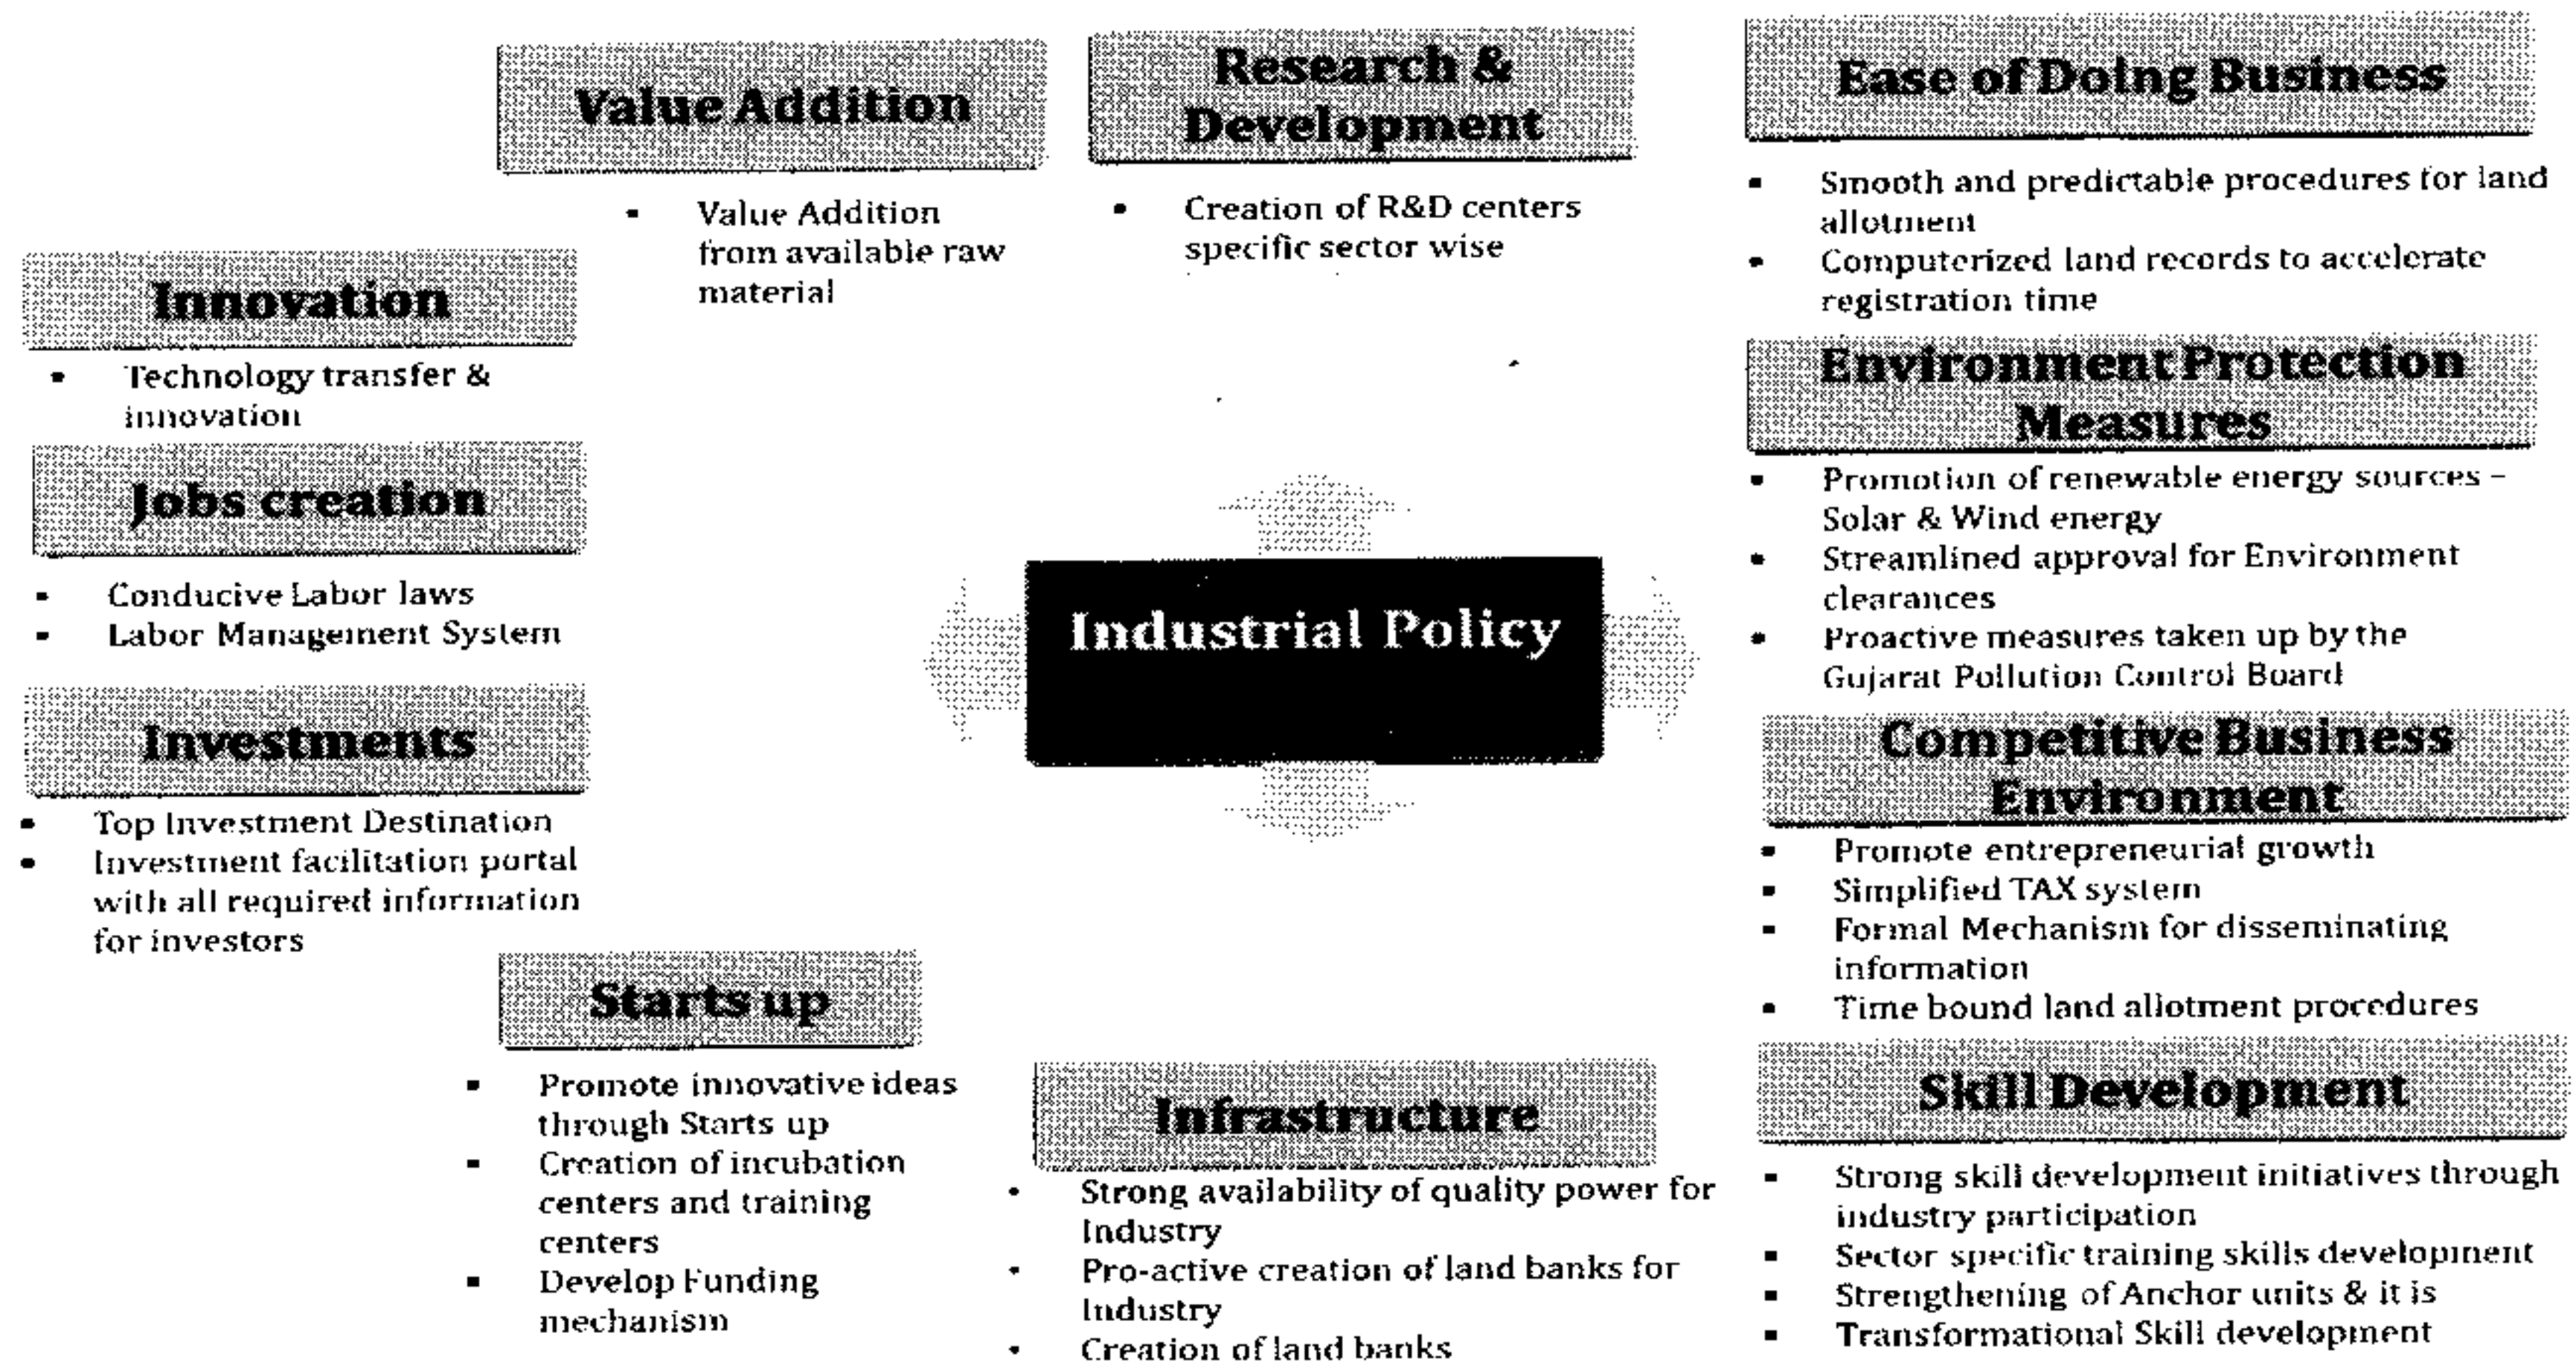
Value Addition

- Value Addition from available raw material

Research & Development

- Creation of R&D centers specific sector wise

Ease of Doing Business

- Smooth and predictable procedures for land allotment
- Computerized land records to accelerate registration time

Innovation

- Technology transfer & innovation

Jobs creation

- Conducive Labor laws
- Labor Management System

Investments

- Top Investment Destination
- Investment facilitation portal with all required information for investors

Industrial Policy

Environment Protection Measures

- Promotion of renewable energy sources – Solar & Wind energy
- Streamlined approval for Environment clearances
- Proactive measures taken up by the Gujarat Pollution Control Board

Competitive Business Environment

- Promote entrepreneurial growth
- Simplified TAX system
- Formal Mechanism for disseminating information
- Time bound land allotment procedures

Starts up

- Promote innovative ideas through Starts up
- Creation of incubation centers and training centers
- Develop Funding mechanism

Infrastructure

- Strong availability of quality power for Industry
- Pro-active creation of land banks for Industry
- Creation of land banks

Skill Development

- Strong skill development initiatives through industry participation
- Sector specific training skills development
- Strengthening of Anchor units & it is
- Transformational Skill development